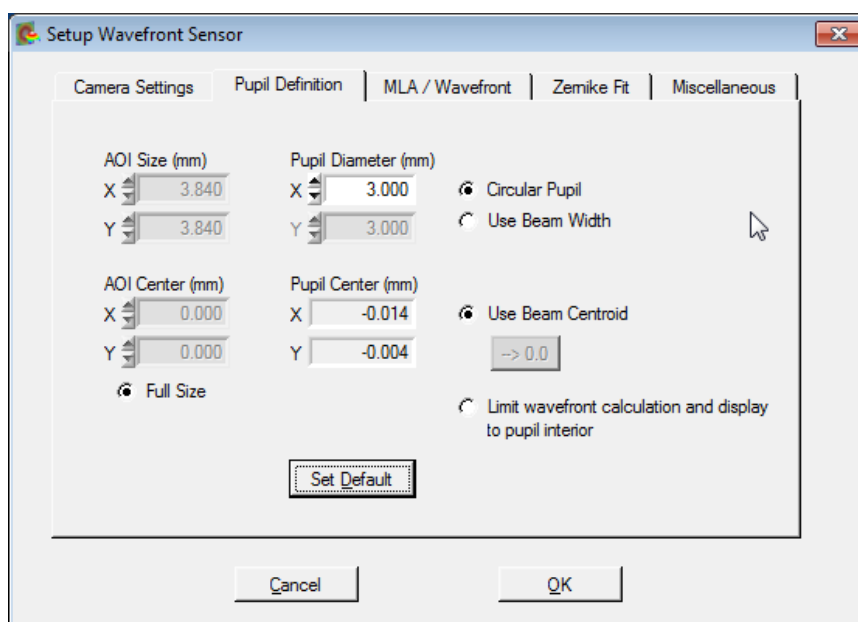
Setup Wavefront Sensor

Camera Settings | Pupil Definition | MLA / Wavefront | Zernike Fit | Miscellaneous

AOI Size (mm)
X 3.840
Y 3.840

Pupil Diameter (mm)
X 3.000
Y 3.000

Circular Pupil
Use Beam Width

AOI Center (mm)
X 0.000
Y 0.000

Full Size

Pupil Center (mm)
X -0.014
Y -0.004

Use Beam Centroid
-> 0.0

Limit wavefront calculation and display to pupil interior

Set Default

Cancel
OK